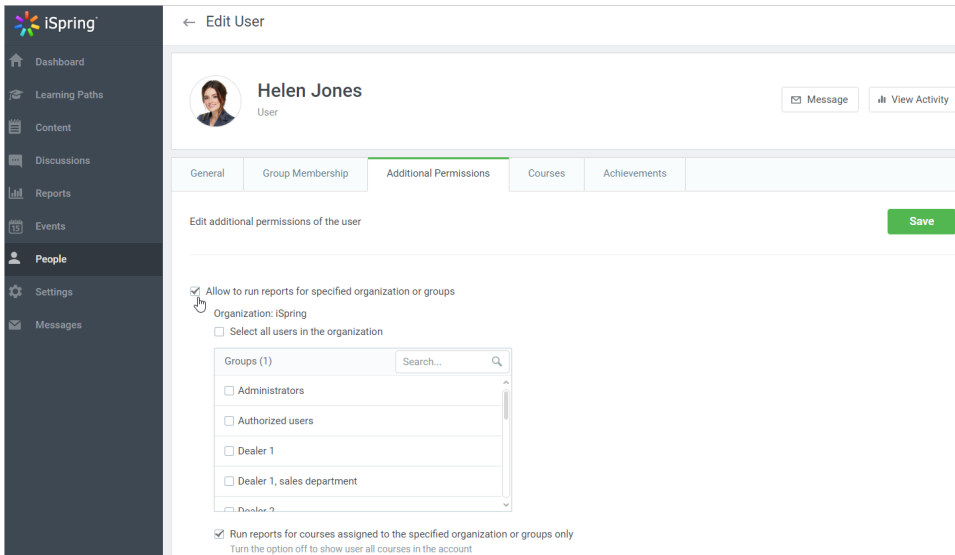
iSpring

Dashboard
Learning Paths
Content
Discussions
Reports
Events
People
Settings
Messages

← Edit User

Helen Jones
User

Message
View Activity

General | Group Membership | Additional Permissions | Courses | Achievements

Edit additional permissions of the user

Save

Allow to run reports for specified organization or groups

Organization: iSpring

Select all users in the organization

Groups (1)
Search...

Administrators
Authorized users
Dealer 1
Dealer 1, sales department
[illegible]

Run reports for courses assigned to the specified organization or groups only
Turn the option off to show user all courses in the account